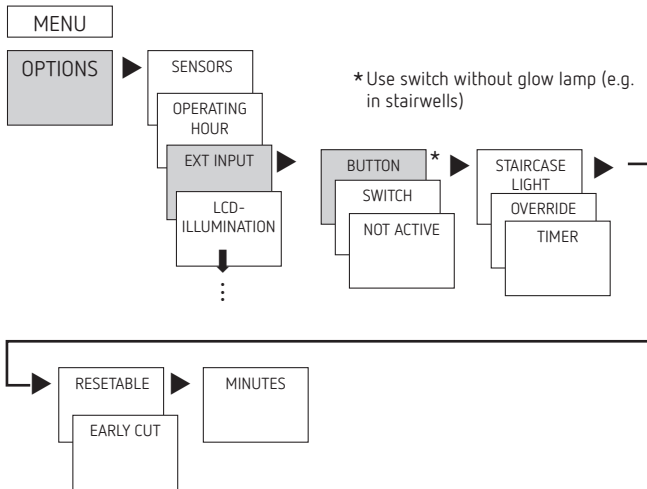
MENU

OPTIONS

SENSORS

OPERATING HOUR

EXT INPUT

LCD-ILLUMINATION

*Use switch without glow lamp (e.g. in stairwells)

BUTTON *

SWITCH

NOT ACTIVE

STAIRCASE LIGHT

OVERRIDE

TIMER

RESETABLE

EARLY CUT

MINUTES